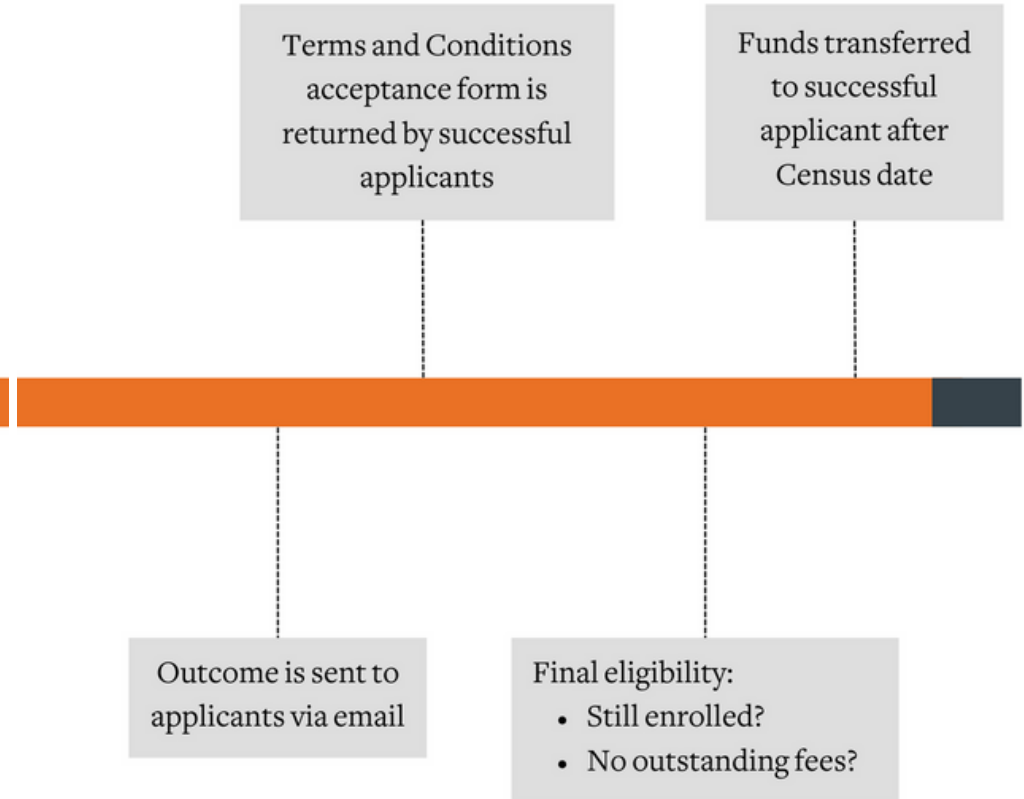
Terms and Conditions acceptance form is returned by successful applicants

Funds transferred to successful applicant after Census date

Outcome is sent to applicants via email

Final eligibility:
- Still enrolled?
- No outstanding fees?